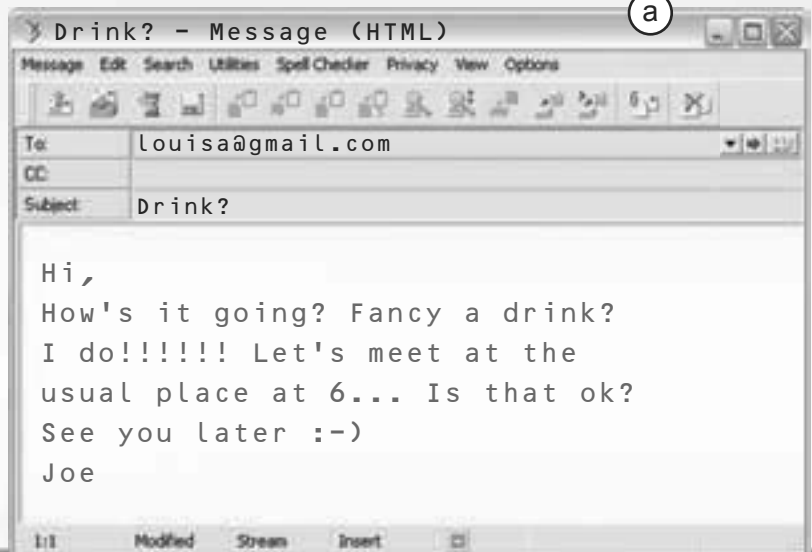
a

Drink? - Message (HTML)

Message Edit Search Utilities Spell Checker Privacy View Options

To: louisa@gmail.com
CC:
Subject: Drink?

Hi,
How's it going? Fancy a drink? I do!!!!!! Let's meet at the usual place at 6... Is that ok?
See you later :-)
Joe

1:1 Modified Stream Insert